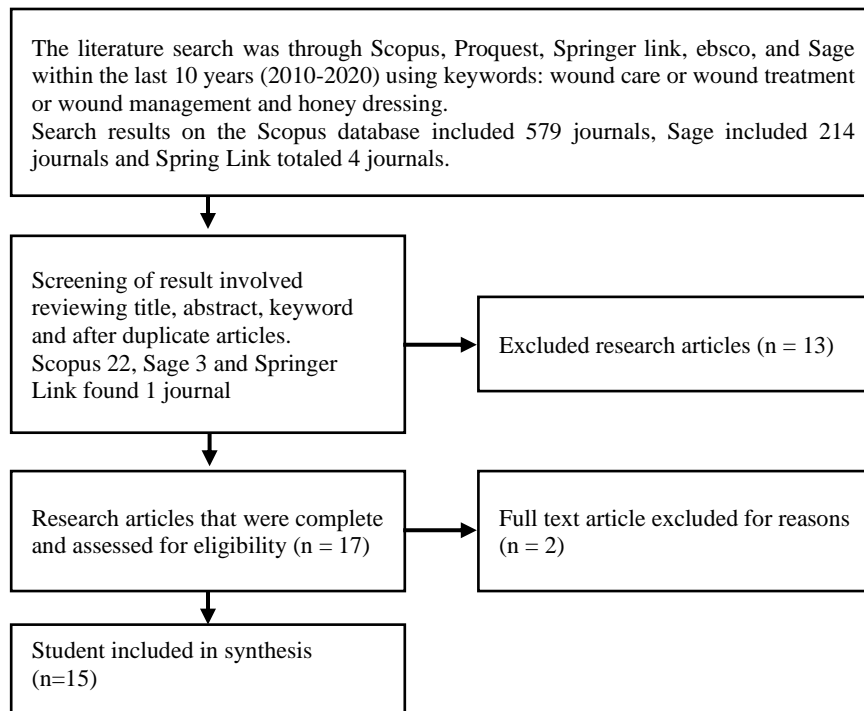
The literature search was through Scopus, Proquest, Springer link, ebsco, and Sage within the last 10 years (2010-2020) using keywords: wound care or wound treatment or wound management and honey dressing.
Search results on the Scopus database included 579 journals, Sage included 214 journals and Spring Link totaled 4 journals.

Screening of result involved reviewing title, abstract, keyword and after duplicate articles. Scopus 22, Sage 3 and Springer Link found 1 journal

Excluded research articles (n = 13)

Research articles that were complete and assessed for eligibility (n = 17)

Full text article excluded for reasons (n = 2)

Student included in synthesis (n=15)